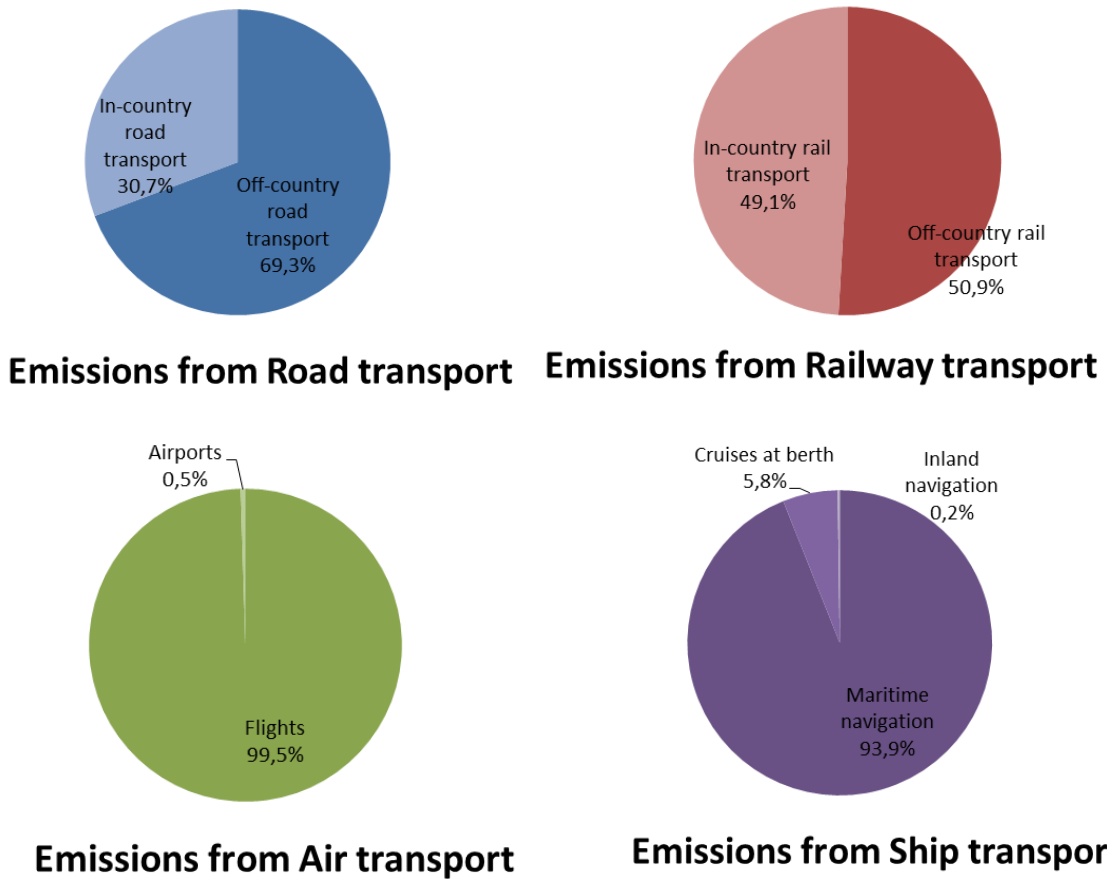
In-country road transport 30,7%

Off-country road transport 69,3%

Emissions from Road transport

In-country rail transport 49,1%

Off-country rail transport 50,9%

Emissions from Railway transport

Airports 0,5%

Flights 99,5%

Emissions from Air transport

Cruises at berth 5,8%

Inland navigation 0,2%

Maritime navigation 93,9%

Emissions from Ship transpor